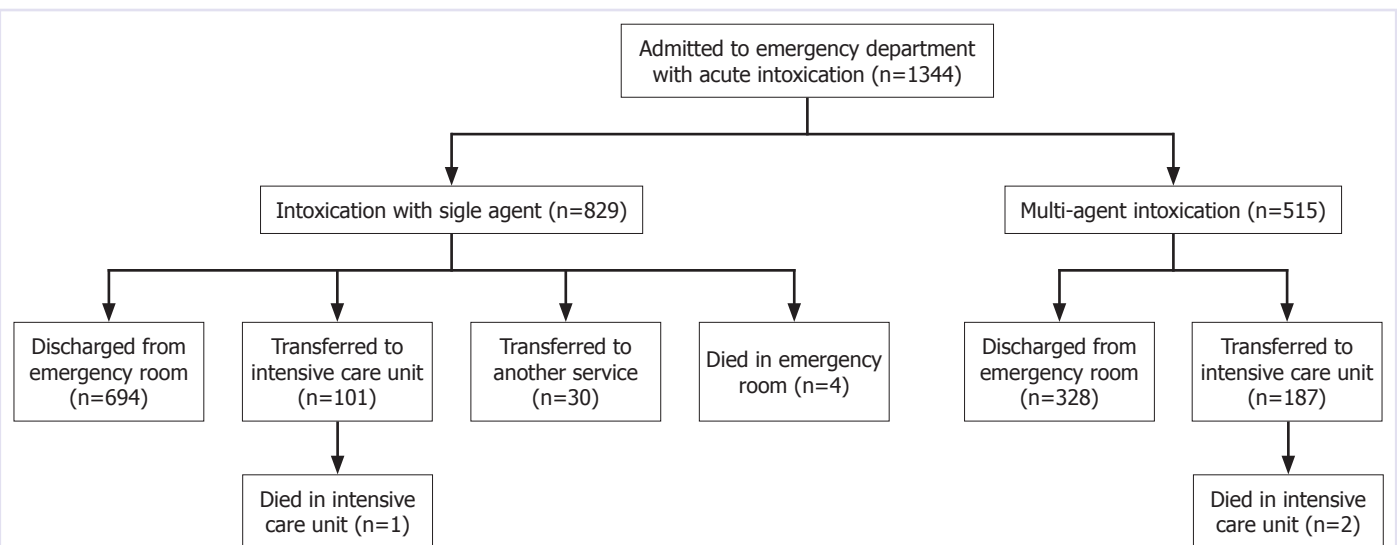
Admitted to emergency department with acute intoxication (n=1344)

Intoxication with sigle agent (n=829)

Multi-agent intoxication (n=515)

Discharged from emergency room (n=694)

Transferred to intensive care unit (n=101)

Transferred to another service (n=30)

Died in emergency room (n=4)

Discharged from emergency room (n=328)

Transferred to intensive care unit (n=187)

Died in intensive care unit (n=1)

Died in intensive care unit (n=2)